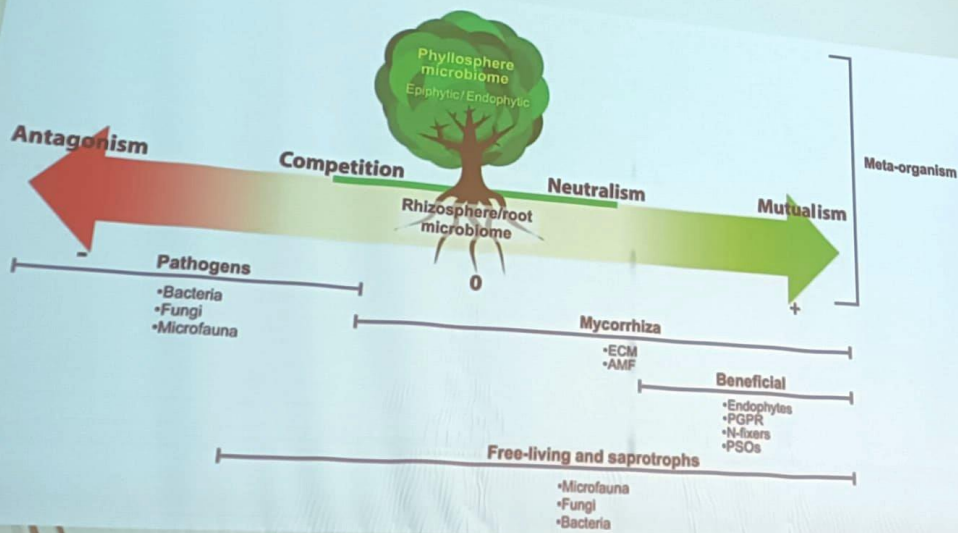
Phyllosphere microbiome
Epiphytic/Endophytic

Antagonism

Competition

Neutralism

Mutualism

Meta-organism

Rhizosphere/root microbiome

-

0

+

Pathogens
•Bacteria
•Fungi
•Microfauna

Mycorrhiza
•ECM
•AMF

Beneficial
•Endophytes
•PGPR
•N-fixers
•PSOs

Free-living and saprotrophs
•Microfauna
•Fungi
•Bacteria